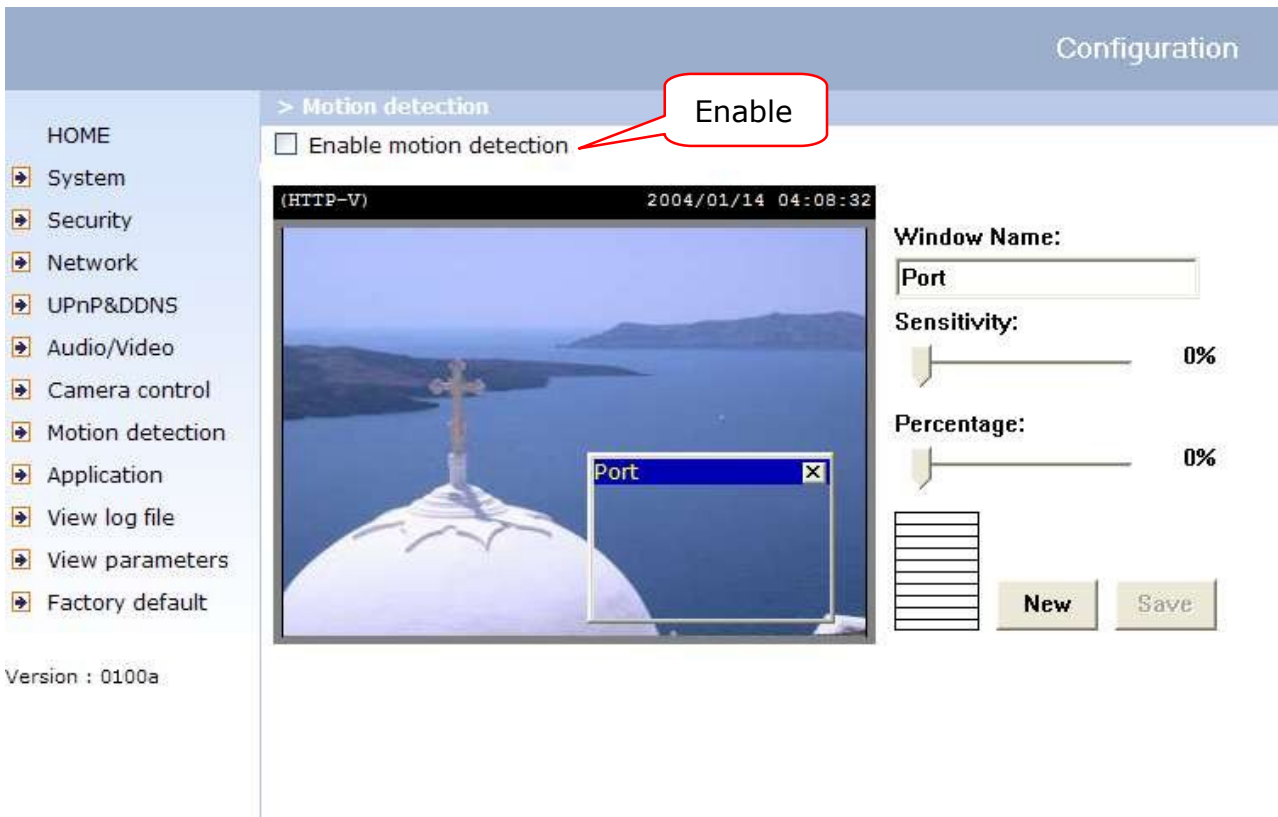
Configuration

HOME
System
Security
Network
UPnP&DDNS
Audio/Video
Camera control
Motion detection
Application
View log file
View parameters
Factory default

Version : 0100a

> Motion detection

Enable

Enable motion detection

(HTTP-V) 2004/01/14 04:08:32

Port

Window Name:
Port
Sensitivity:
0%
Percentage:
0%

New
Save